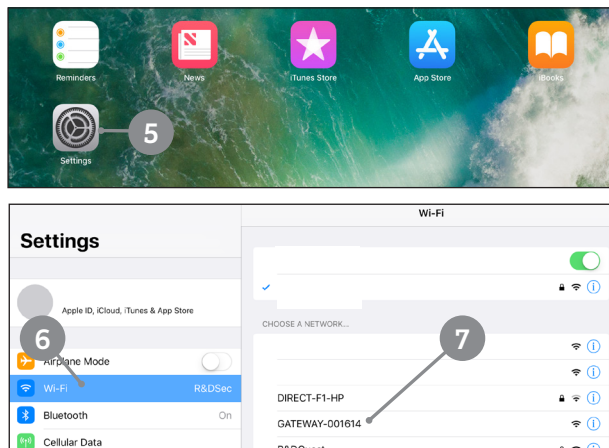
Reminders
News
iTunes Store
App Store
iBooks
Settings
5

Settings
Apple ID, iCloud, iTunes & App Store
6
Airplane Mode
Wi-Fi
R&DSec
Bluetooth
On
Cellular Data

Wi-Fi
CHOOSE A NETWORK...
7
DIRECT-F1-HP
GATEWAY-001614
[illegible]